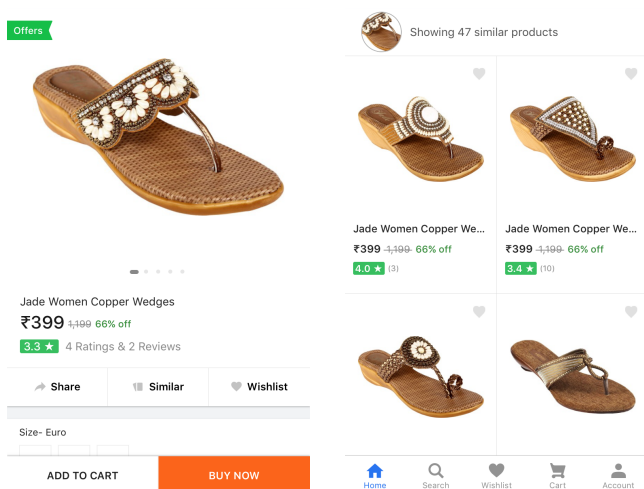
Offers

Jade Women Copper Wedges
₹399 ~~1,199~~ 66% off
3.3 ★ 4 Ratings & 2 Reviews

Share | Similar | Wishlist

Size- Euro

ADD TO CART | BUY NOW

Showing 47 similar products

Jade Women Copper We...
₹399 ~~1,199~~ 66% off
4.0 ★ (3)

Jade Women Copper We...
₹399 ~~1,199~~ 66% off
3.4 ★ (10)

Home | Search | Wishlist | Cart | Account